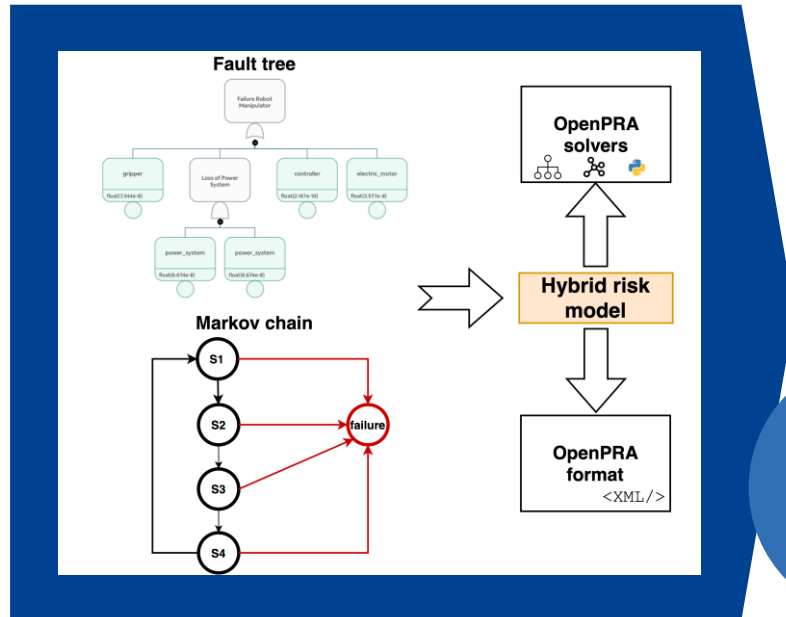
Fault tree

Failure Robot Manipulator

gripper
float(7.344e-6)

Loss of Power System

controller
float(2.167e-10)

electric_motor
float(3.577e-8)

power_system
float(6.674e-6)

power_system
float(6.674e-6)

Markov chain

S1

S2

S3

S4

failure

OpenPRA solvers

Hybrid risk model

OpenPRA format
<XML/>